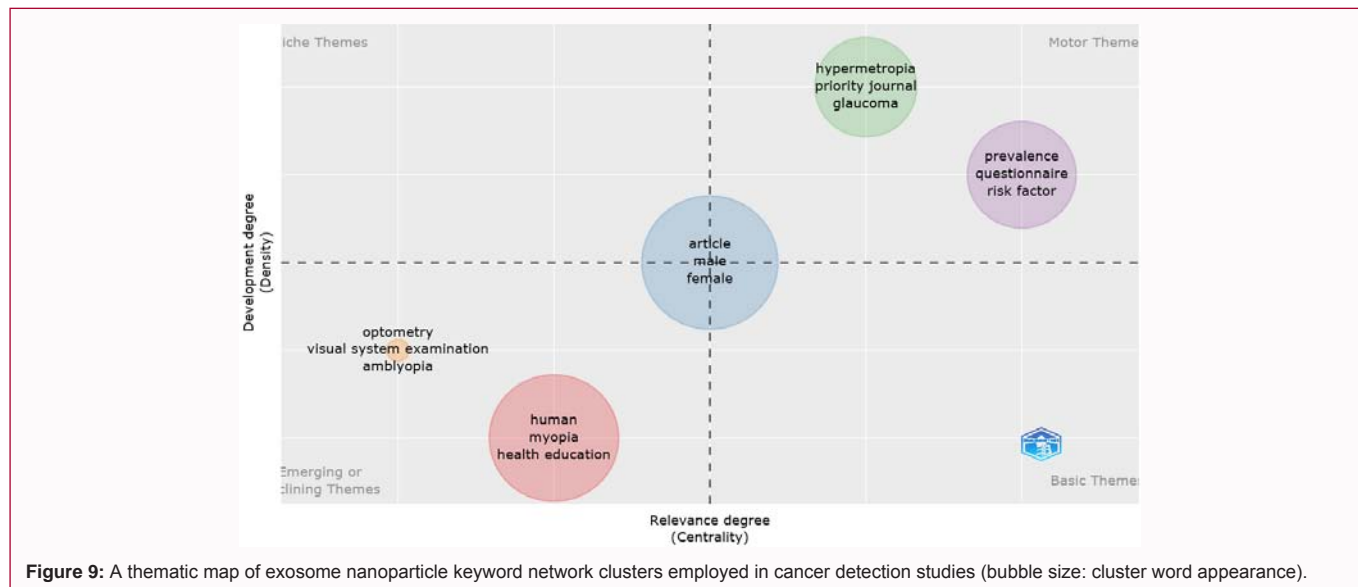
iche Themes

Motor Theme

hypermetropia
priority journal
glaucoma

prevalence
questionnaire
risk factor

Development degree
(Density)

article
male
female

optometry
visual system examination
amblyopia

human
myopia
health education

Emerging or
clining Themes

Basic Theme

Relevance degree
(Centrality)

**Figure 9:** A thematic map of exosome nanoparticle keyword network clusters employed in cancer detection studies (bubble size: cluster word appearance).